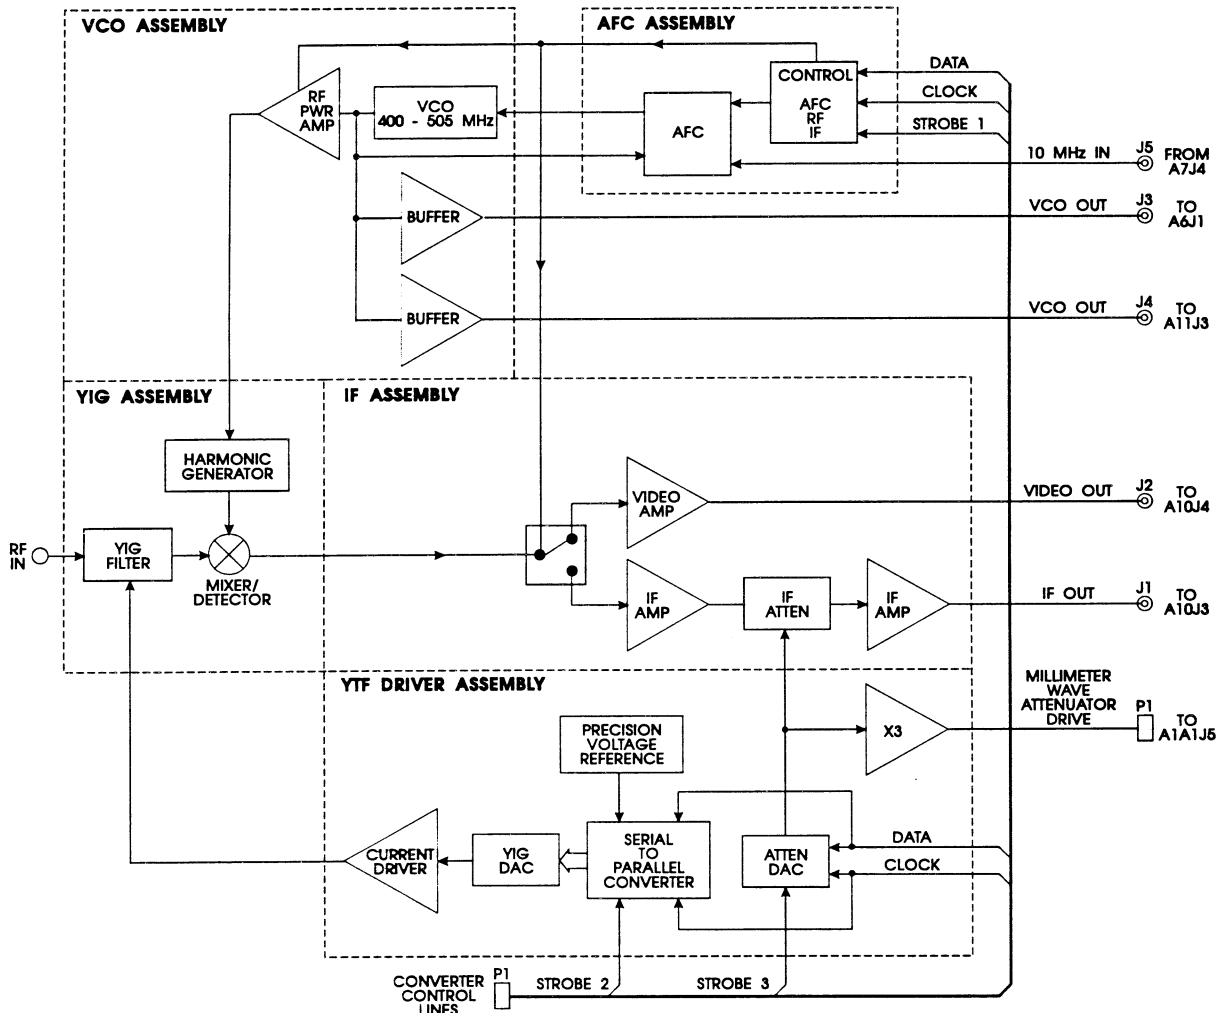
VCO ASSEMBLY

AFC ASSEMBLY

CONTROL

AFC
RF
IF

DATA

CLOCK

STROBE 1

RF
PWR
AMP

VCO
400 - 505 MHz

AFC

10 MHz IN

J5

FROM
A7J4

BUFFER

VCO OUT

J3

TO
A6J1

BUFFER

VCO OUT

J4

TO
A11J3

YIG ASSEMBLY

IF ASSEMBLY

HARMONIC
GENERATOR

VIDEO
AMP

VIDEO OUT

J2

TO
A10J4

RF
IN

YIG
FILTER

MIXER/
DETECTOR

IF
AMP

IF
ATTEN

IF
AMP

IF OUT

J1

TO
A10J3

YTF DRIVER ASSEMBLY

MILLIMETER
WAVE
ATTENUATOR
DRIVE

P1

TO
A1A1J5

X3

PRECISION
VOLTAGE
REFERENCE

CURRENT
DRIVER

YIG
DAC

SERIAL
TO
PARALLEL
CONVERTER

ATTEN
DAC

DATA

CLOCK

CONVERTER
CONTROL
LINES

P1

STROBE 2

STROBE 3